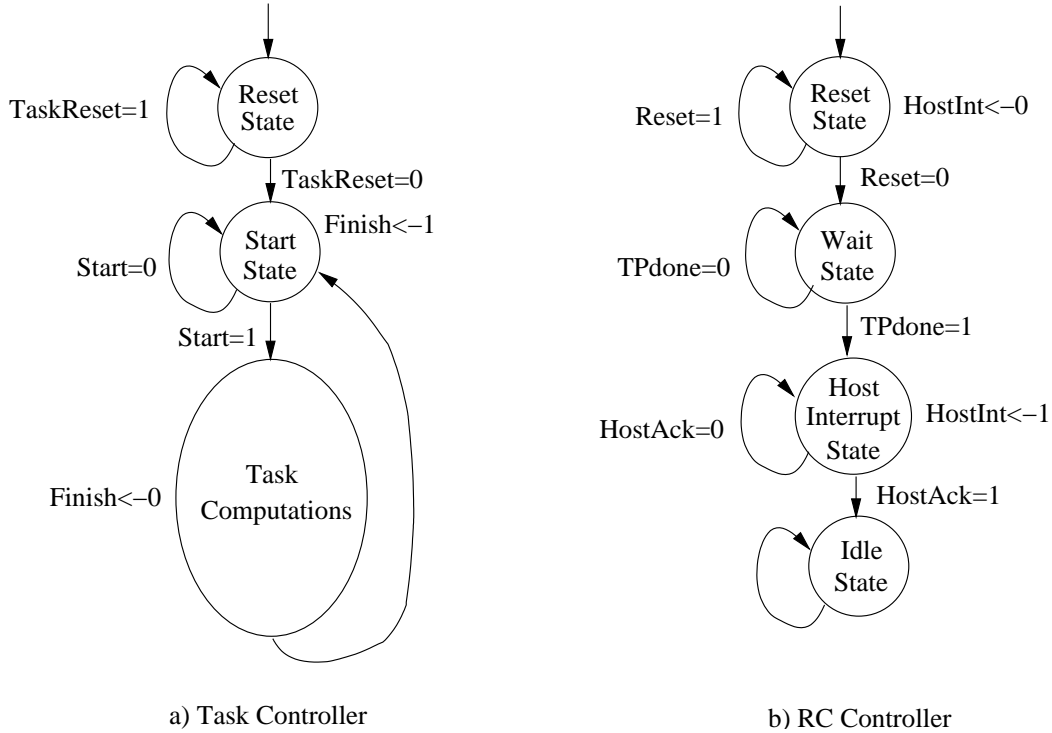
TaskReset=1
Reset State
TaskReset=0
Start=0
Start State
Finish<−1
Start=1
Finish<−0
Task Computations

Reset=1
Reset State
HostInt<−0
Reset=0
TPdone=0
Wait State
TPdone=1
HostAck=0
Host Interrupt State
HostInt<−1
HostAck=1
Idle State

a) Task Controller

b) RC Controller